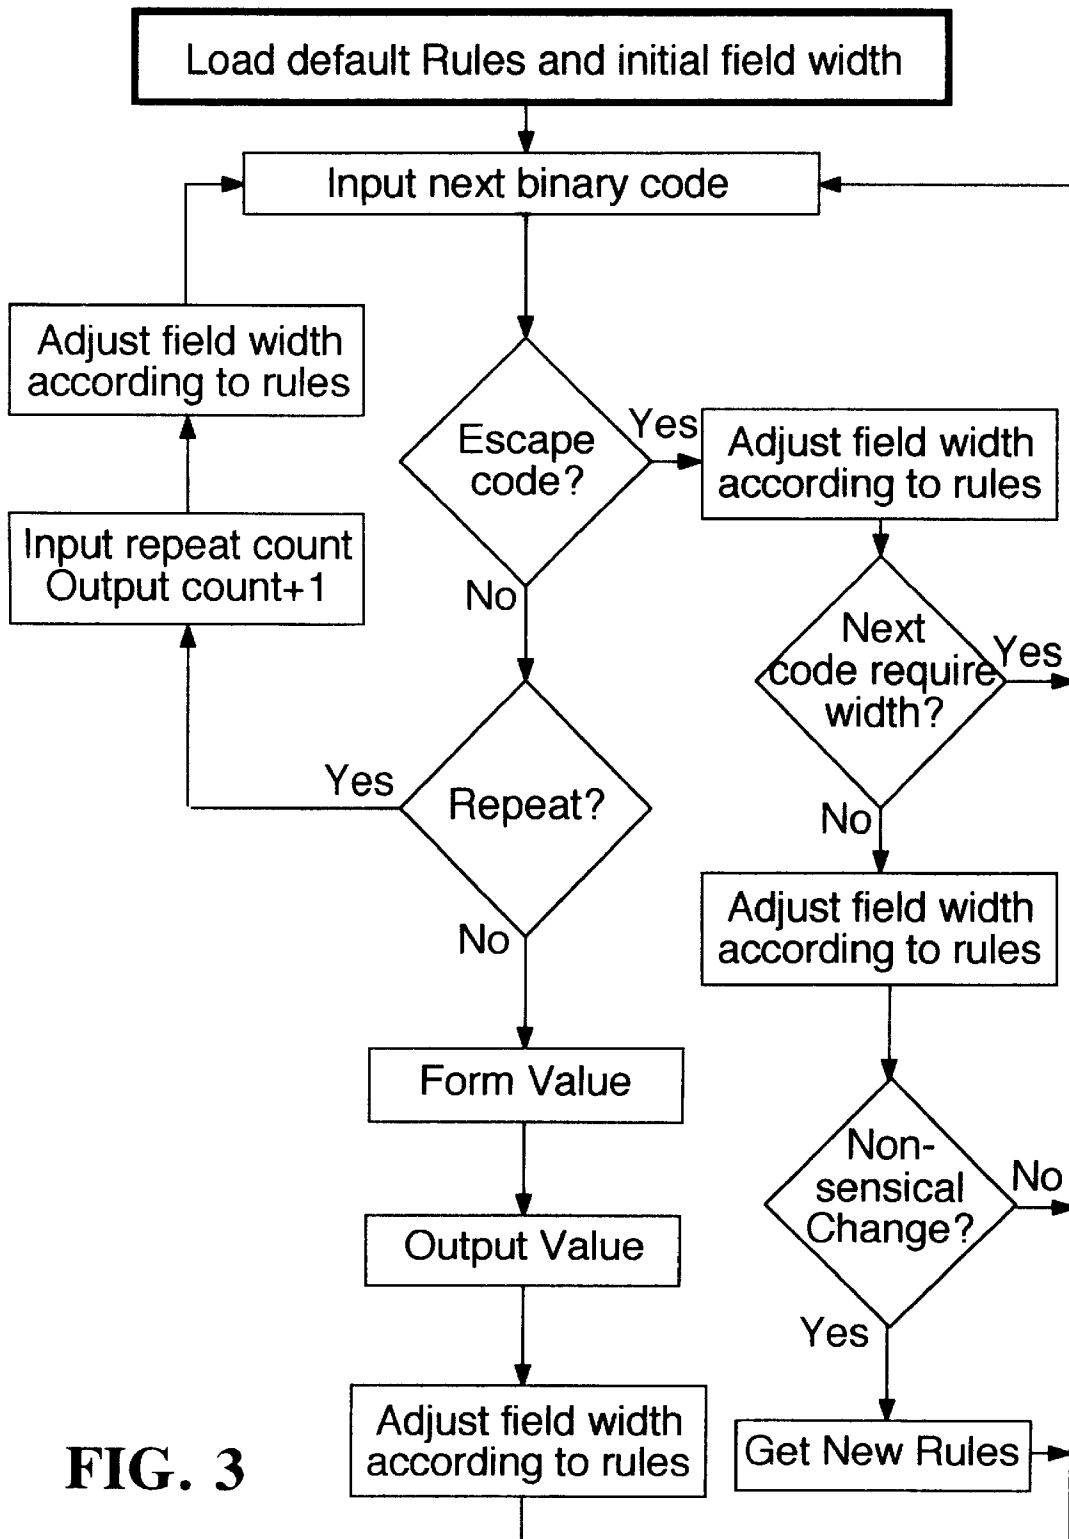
Load default Rules and initial field width

Input next binary code

Adjust field width according to rules

Escape code?

Yes

Adjust field width according to rules

Input repeat count Output count+1

No

Next code require width?

Yes

Yes

Repeat?

No

No

Adjust field width according to rules

Form Value

Non-sensical Change?

No

Output Value

Yes

Adjust field width according to rules

Get New Rules

FIG. 3